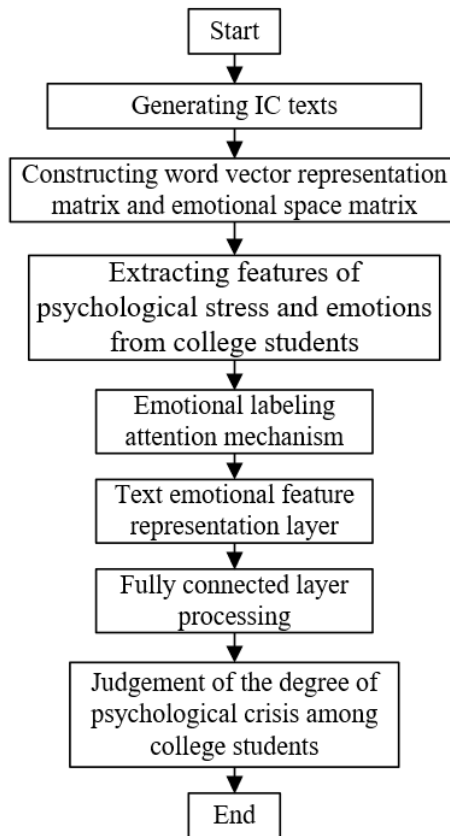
Start

Generating IC texts

Constructing word vector representation matrix and emotional space matrix

Extracting features of psychological stress and emotions from college students

Emotional labeling attention mechanism

Text emotional feature representation layer

Fully connected layer processing

Judgement of the degree of psychological crisis among college students

End